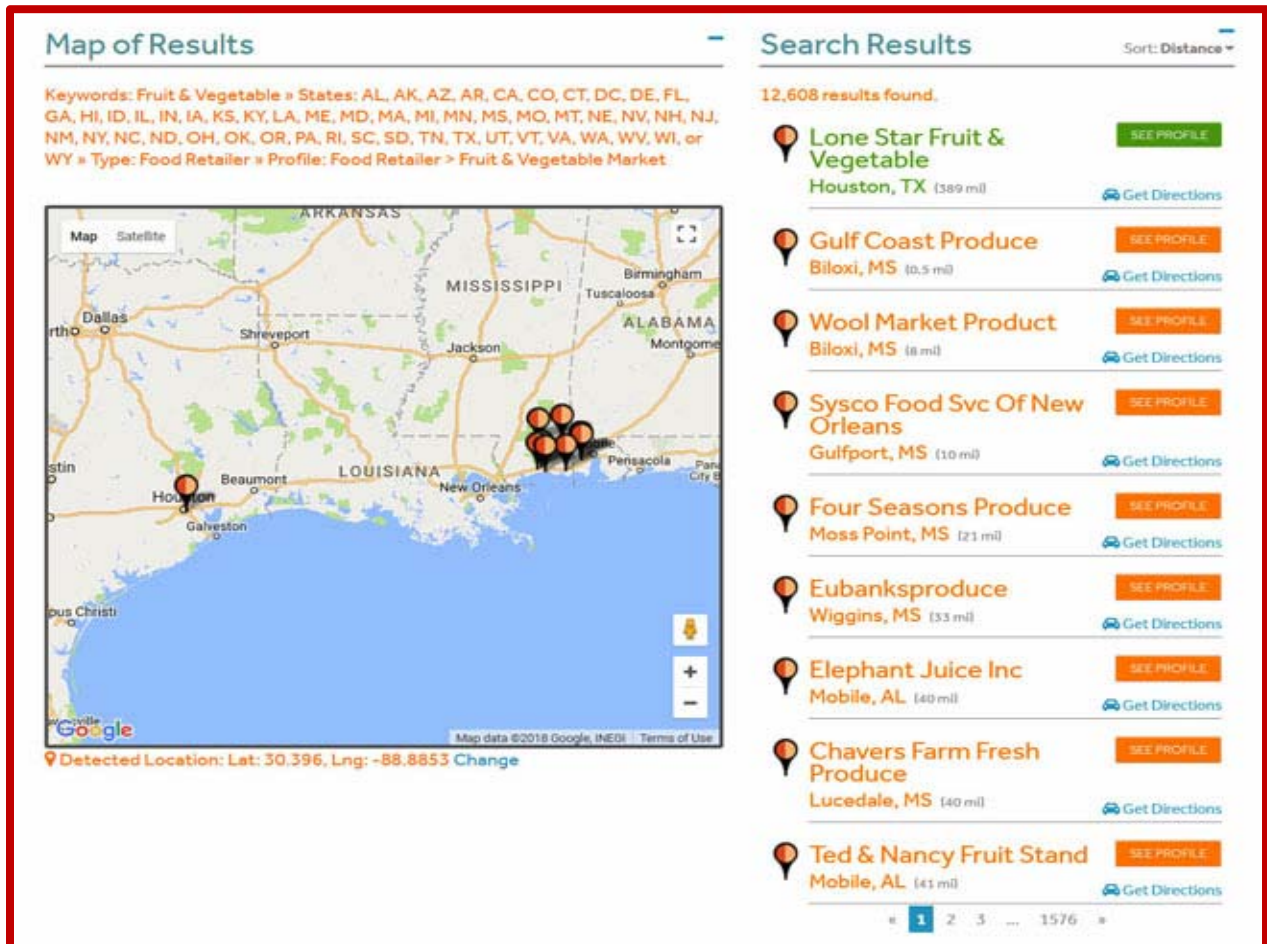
Map of Results

Keywords: Fruit & Vegetable » States: AL, AK, AZ, AR, CA, CO, CT, DC, DE, FL, GA, HI, ID, IL, IN, IA, KS, KY, LA, ME, MD, MA, MI, MN, MS, MO, MT, NE, NV, NH, NJ, NM, NY, NC, ND, OH, OK, OR, PA, RI, SC, SD, TN, TX, UT, VT, VA, WA, WV, WI, or WY » Type: Food Retailer » Profile: Food Retailer > Fruit & Vegetable Market

Map Satellite

ARKANSAS MISSISSIPPI Birmingham Tuscaloosa ALABAMA Dallas Shreveport Jackson Montgome LOUISIANA Beaumont Houston Galveston New Orleans Pensacola stin pus Christi

Google Map data ©2018 Google, INEGI Terms of Use

Detected Location: Lat: 30.396, Lng: -88.8853 Change

Search Results

Sort: Distance

12,608 results found.

Lone Star Fruit & Vegetable
Houston, TX (389 mi)
SEE PROFILE
Get Directions

Gulf Coast Produce
Biloxi, MS (0.5 mi)
SEE PROFILE
Get Directions

Wool Market Product
Biloxi, MS (8 mi)
SEE PROFILE
Get Directions

Sysco Food Svc Of New Orleans
Gulfport, MS (10 mi)
SEE PROFILE
Get Directions

Four Seasons Produce
Moss Point, MS (21 mi)
SEE PROFILE
Get Directions

Eubanksproduce
Wiggins, MS (33 mi)
SEE PROFILE
Get Directions

Elephant Juice Inc
Mobile, AL (40 mi)
SEE PROFILE
Get Directions

Chavers Farm Fresh Produce
Lucedale, MS (40 mi)
SEE PROFILE
Get Directions

Ted & Nancy Fruit Stand
Mobile, AL (41 mi)
SEE PROFILE
Get Directions

« 1 2 3 ... 1576 »